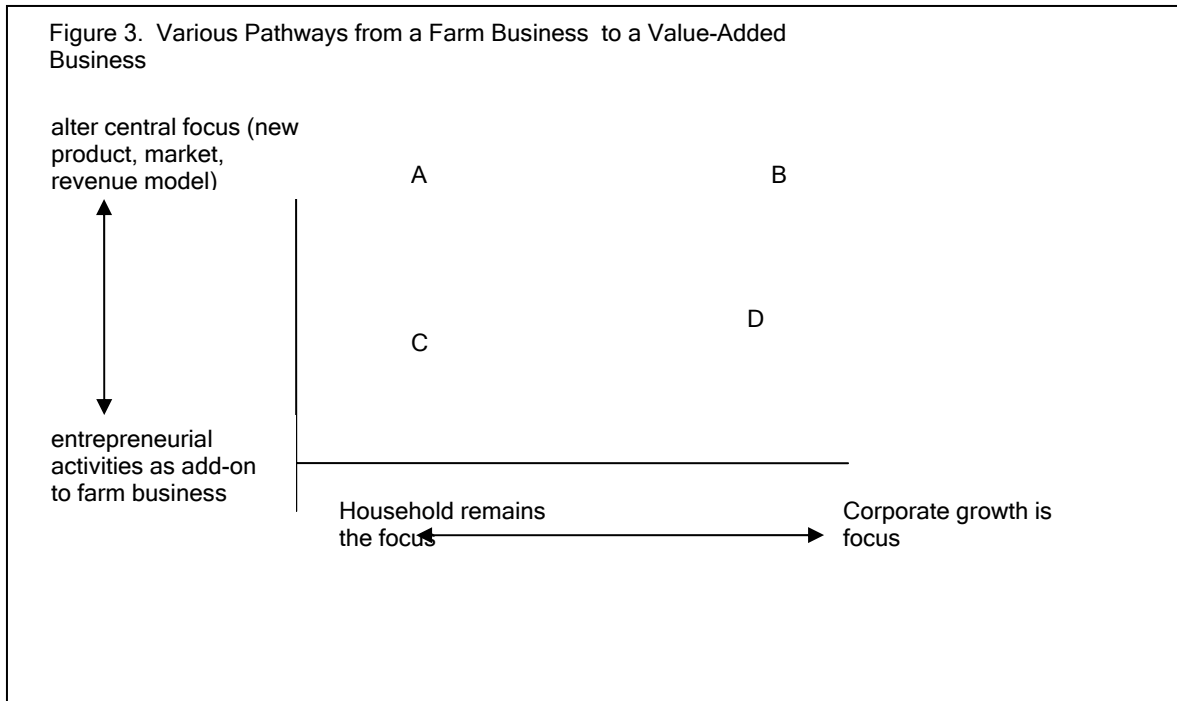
Figure 3. Various Pathways from a Farm Business to a Value-Added Business

alter central focus (new product, market, revenue model)

A

B

D

C

entrepreneurial activities as add-on to farm business

Household remains the focus

Corporate growth is focus